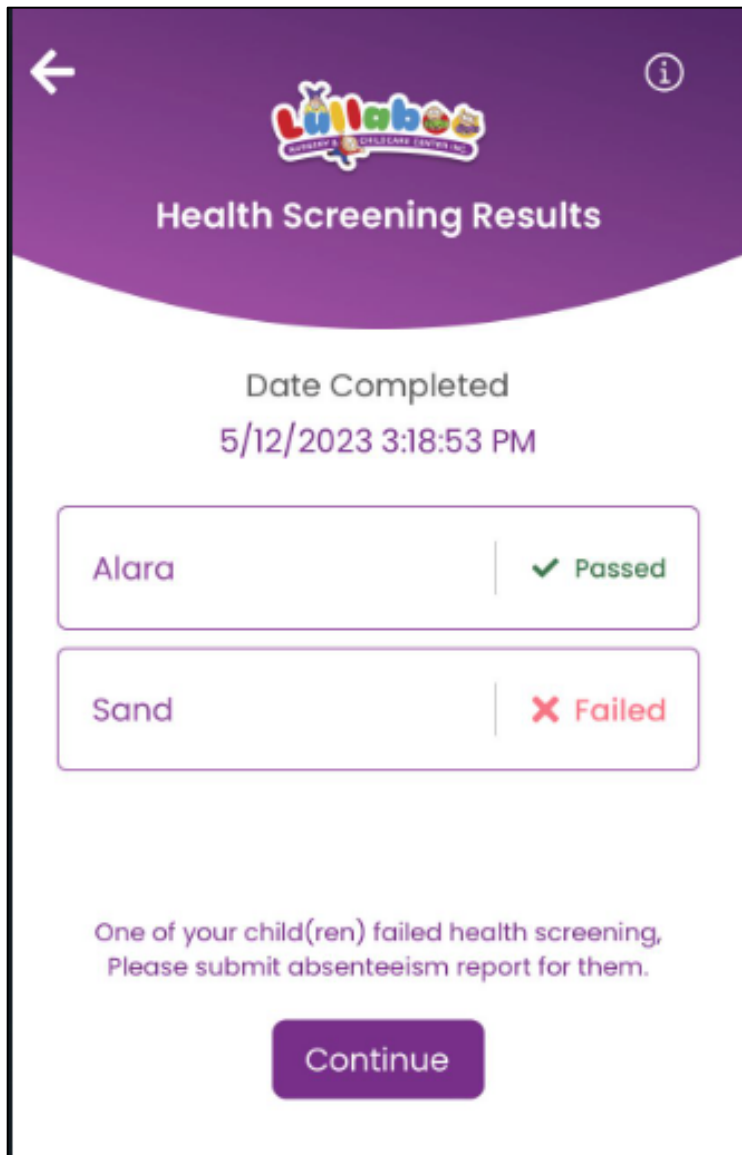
Lullaboo
NURSERY & CHILDCARE CENTRE INC.

Health Screening Results

Date Completed
5/12/2023 3:18:53 PM

Alara ✓ Passed

Sand ✕ Failed

One of your child(ren) failed health screening, Please submit absenteeism report for them.

Continue